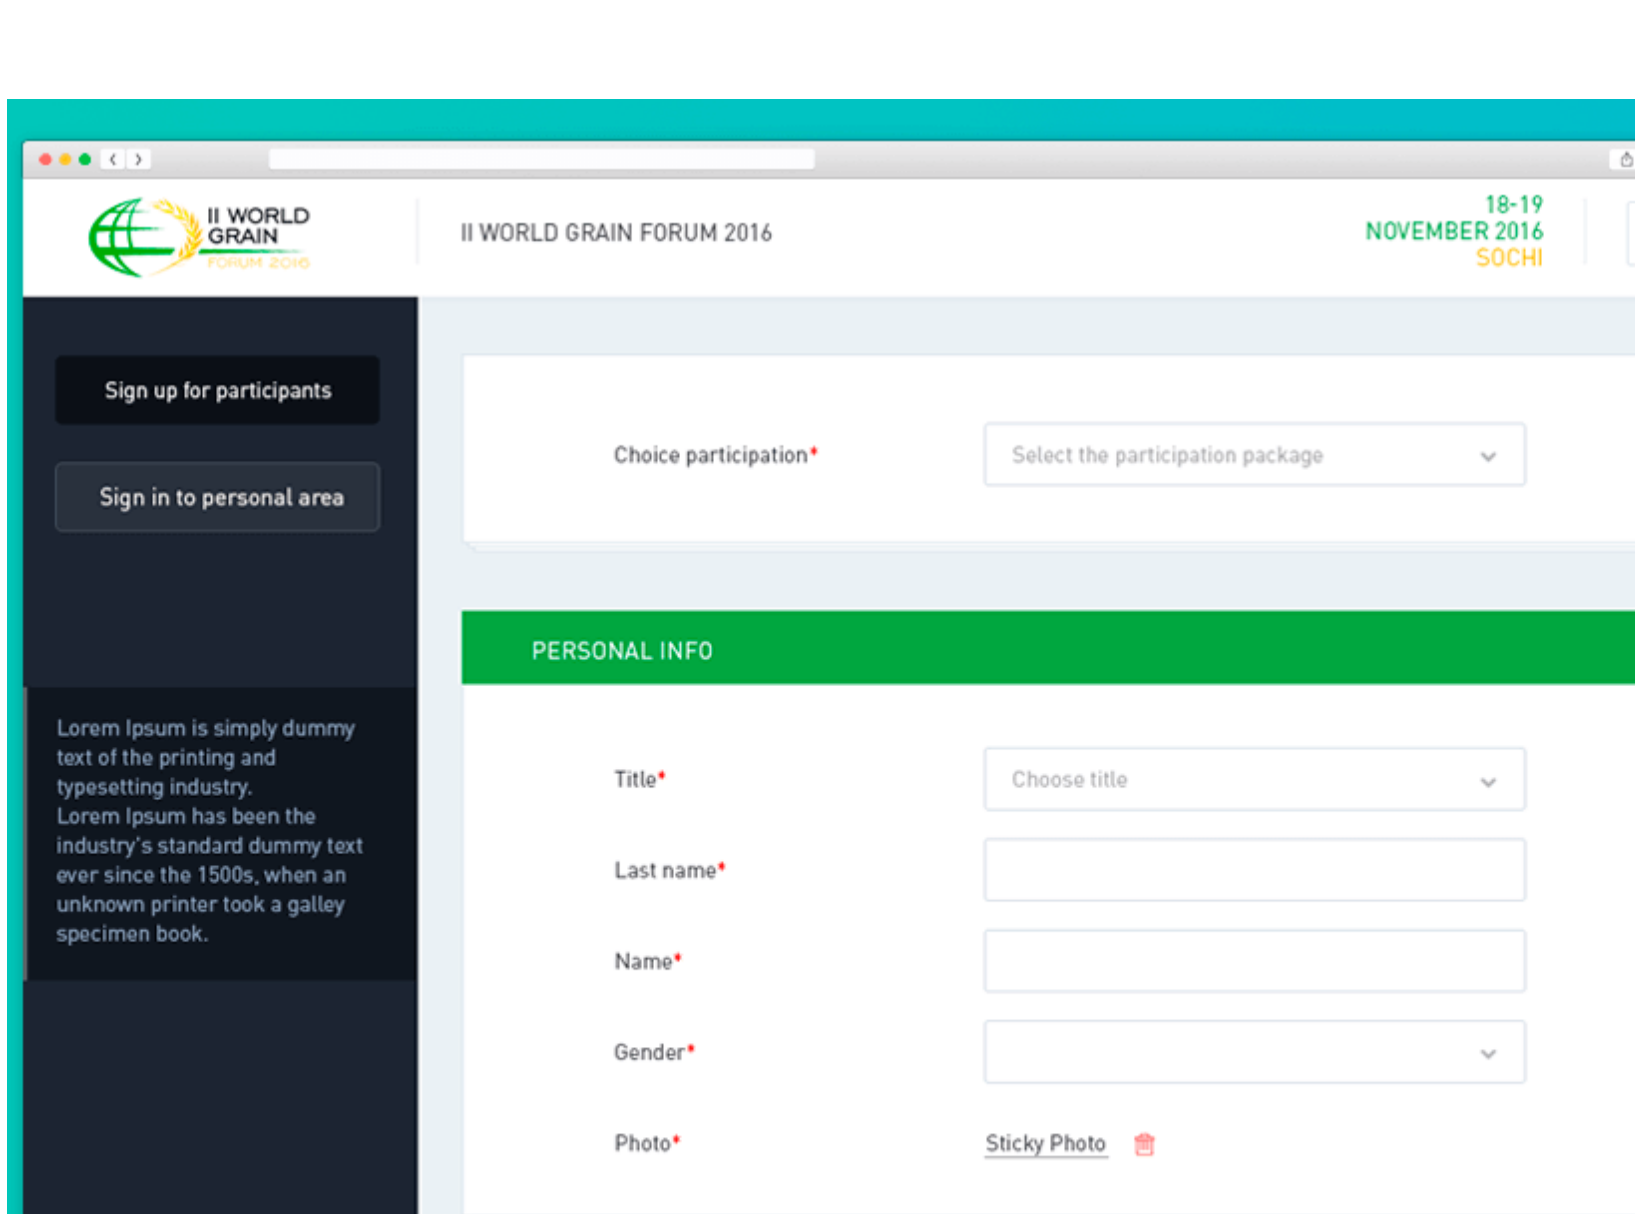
II WORLD GRAIN FORUM 2016

II WORLD GRAIN FORUM 2016

18-19 NOVEMBER 2016 SOCHI

Sign up for participants

Sign in to personal area

Lorem Ipsum is simply dummy text of the printing and typesetting industry. Lorem Ipsum has been the industry's standard dummy text ever since the 1500s, when an unknown printer took a galley specimen book.

Choice participation*
Select the participation package

PERSONAL INFO

Title*
Choose title

Last name*

Name*

Gender*

Photo*
Sticky Photo